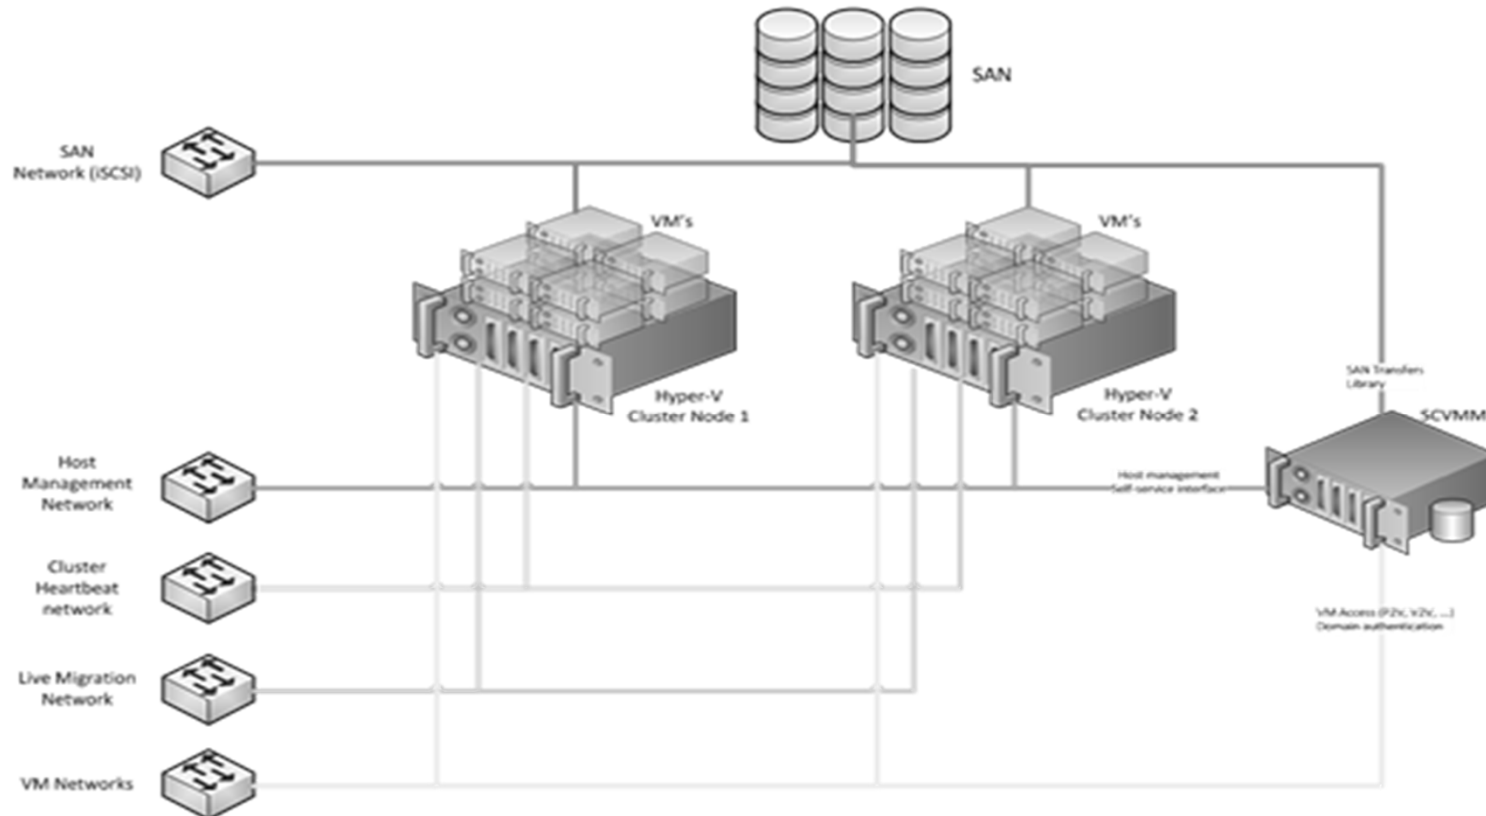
SAN

SAN Network (iSCSI)

VM's

VM's

Hyper-V Cluster Node 1

Hyper-V Cluster Node 2

SAN Transfers Library

SCVMM

Host Management Network

Host management Self-service interface

Cluster Heartbeat network

VM Access (P2V, V2V, ...) Domain authentication

Live Migration Network

VM Networks